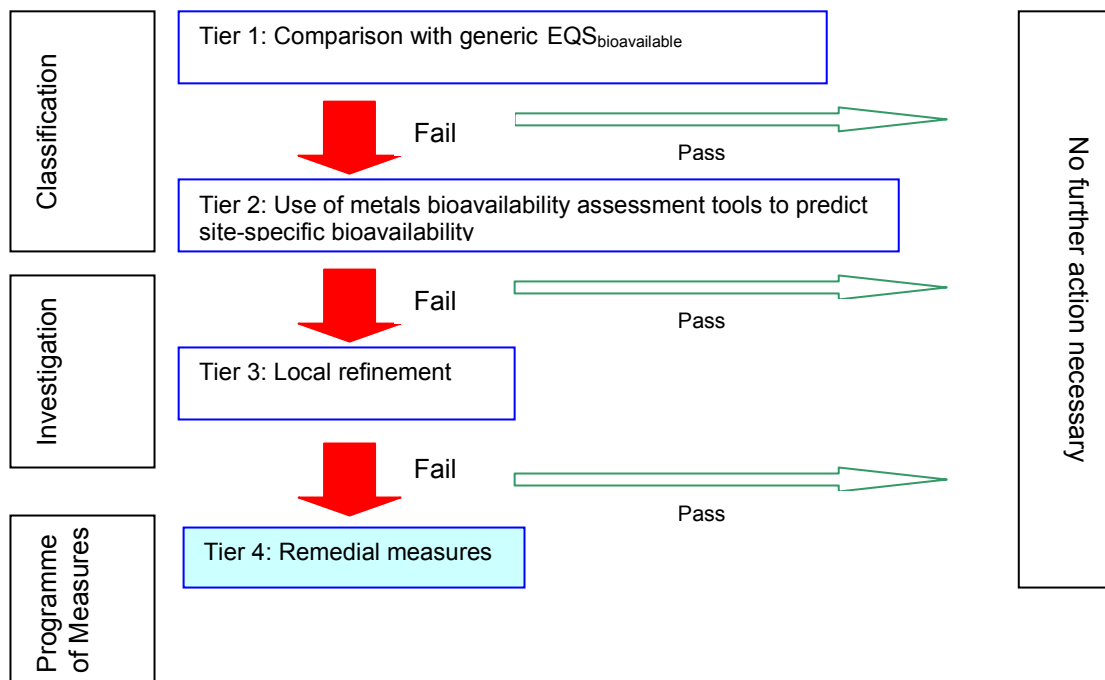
Classification

Investigation

Programme of Measures

Tier 1: Comparison with generic EQS$_{bioavailable}$

Fail

Pass

Tier 2: Use of metals bioavailability assessment tools to predict site-specific bioavailability

Fail

Pass

Tier 3: Local refinement

Fail

Pass

Tier 4: Remedial measures

No further action necessary